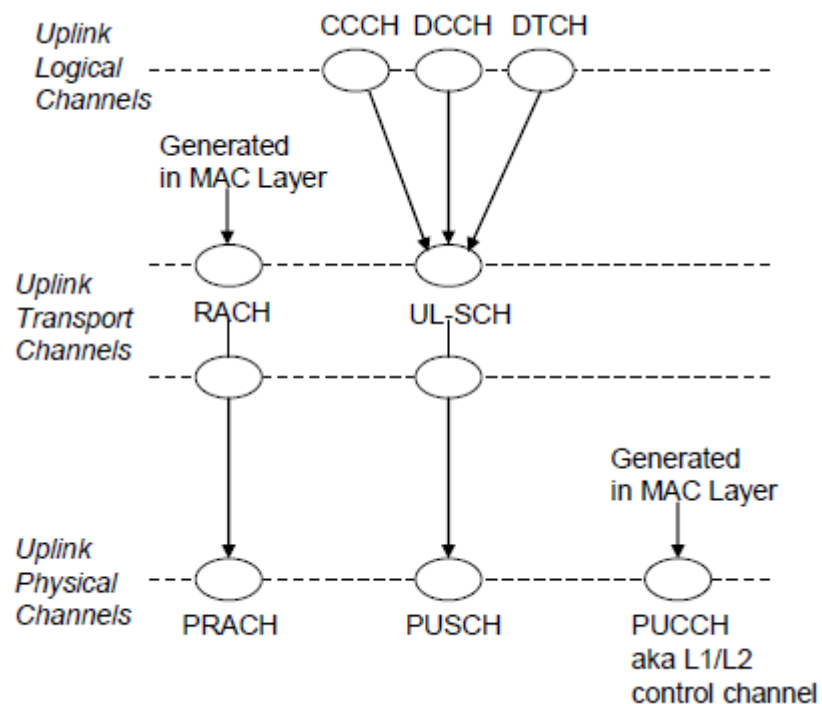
Uplink Logical Channels

CCCH DCCH DTCH

Generated in MAC Layer

Uplink Transport Channels

RACH

UL-SCH

Generated in MAC Layer

Uplink Physical Channels

PRACH

PUSCH

PUCCH aka L1/L2 control channel